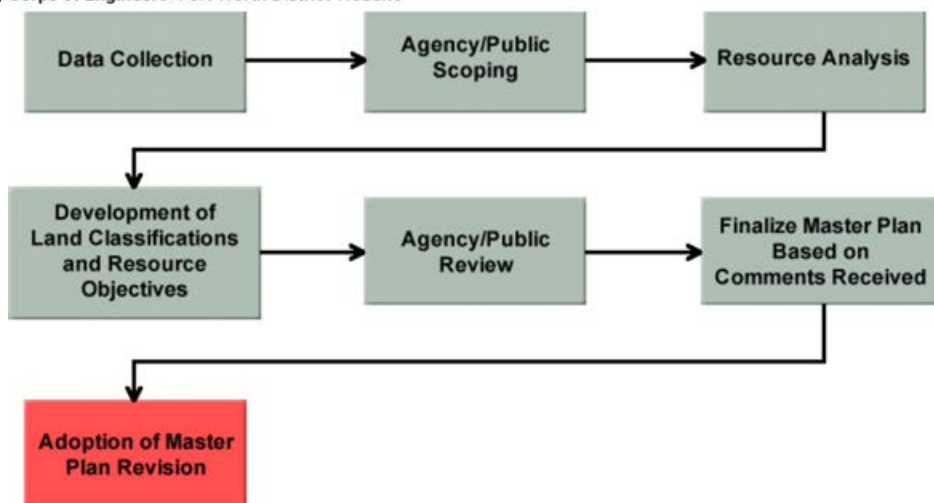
Corps of Engineers Fort Worth District Website

Data Collection

Agency/Public Scoping

Resource Analysis

Development of Land Classifications and Resource Objectives

Agency/Public Review

Finalize Master Plan Based on Comments Received

Adoption of Master Plan Revision